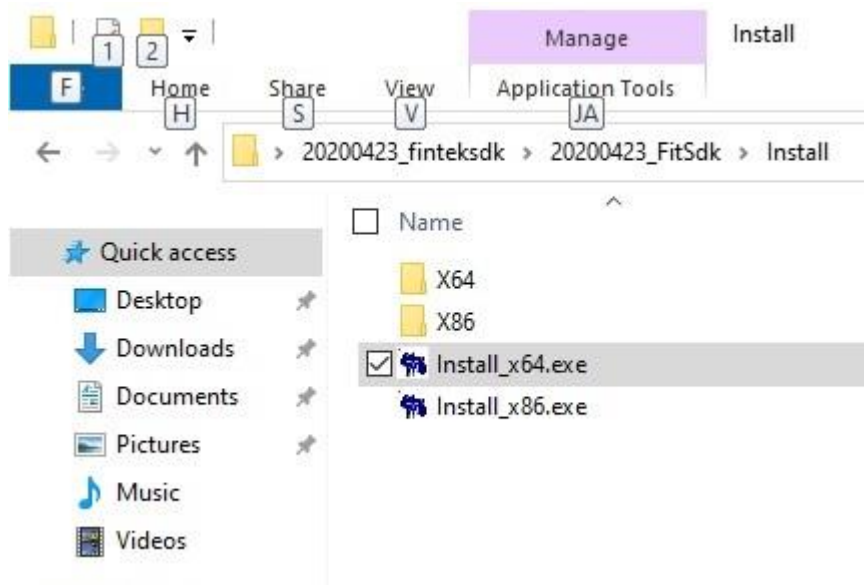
1 2
Manage
Install
F
Home
H
Share
S
View
V
Application Tools
JA
> 20200423_finteksdk > 20200423_FitSdk > Install
Name
Quick access
Desktop
Downloads
Documents
Pictures
Music
Videos
X64
X86
Install_x64.exe
Install_x86.exe